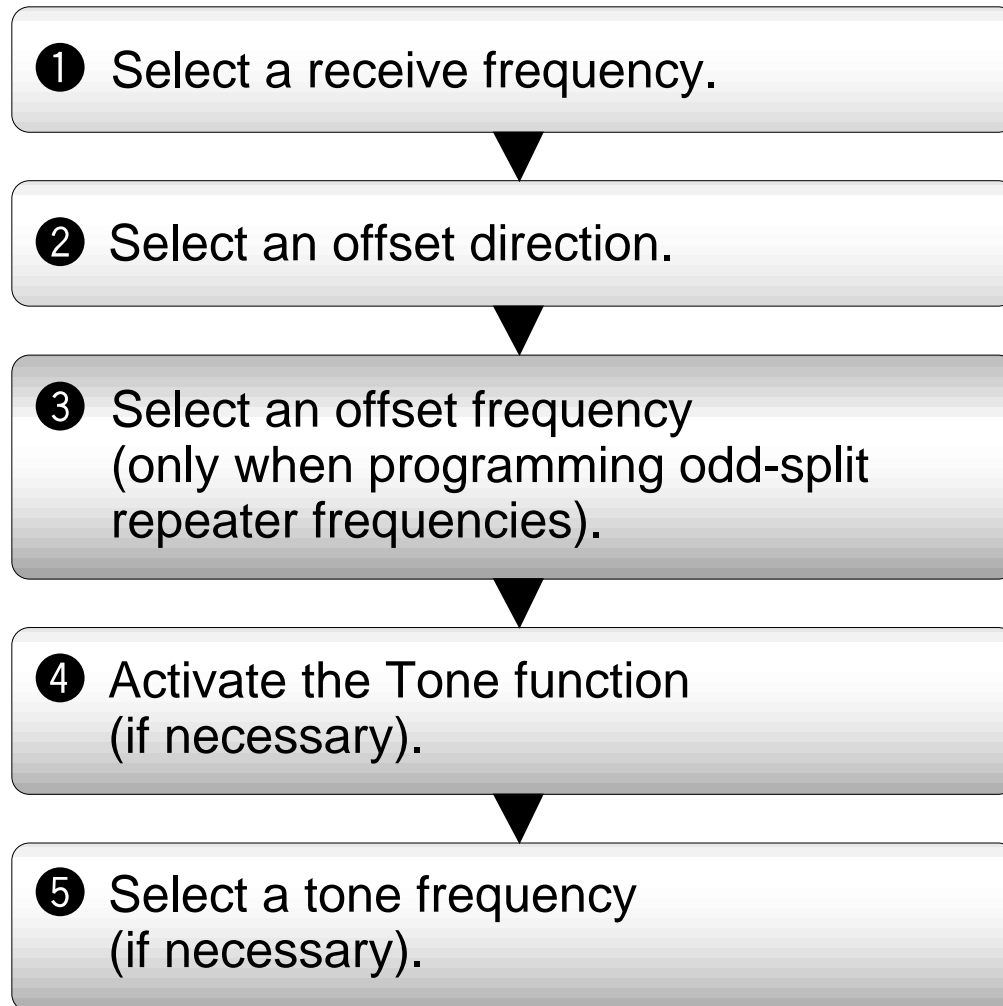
❶ Select a receive frequency.

❷ Select an offset direction.

❸ Select an offset frequency (only when programming odd-split repeater frequencies).

❹ Activate the Tone function (if necessary).

❺ Select a tone frequency (if necessary).